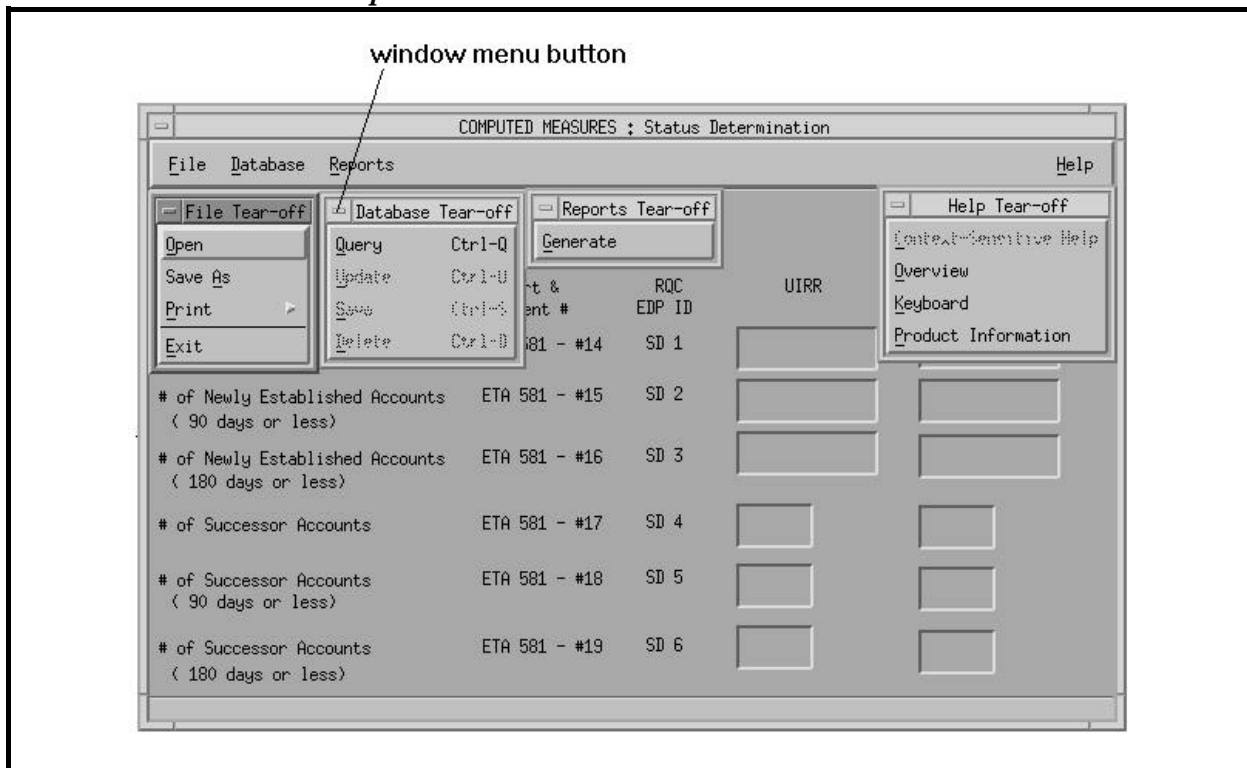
window menu button

COMPUTED MEASURES : Status Determination

File Database Reports Help

File Tear-off
Open
Save As
Print
Exit

Database Tear-off
Query Ctrl-Q
Update Ctrl-U
Save Ctrl-S
Delete Ctrl-D

Reports Tear-off
Generate

Help Tear-off
Context-Sensitive Help
Overview
Keyboard
Product Information

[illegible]rt & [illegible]ent #
RQC EDP ID
UIRR

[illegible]581 - #14 SD 1

# of Newly Established Accounts ( 90 days or less) ETA 581 - #15 SD 2

# of Newly Established Accounts ( 180 days or less) ETA 581 - #16 SD 3

# of Successor Accounts ETA 581 - #17 SD 4

# of Successor Accounts ( 90 days or less) ETA 581 - #18 SD 5

# of Successor Accounts ( 180 days or less) ETA 581 - #19 SD 6